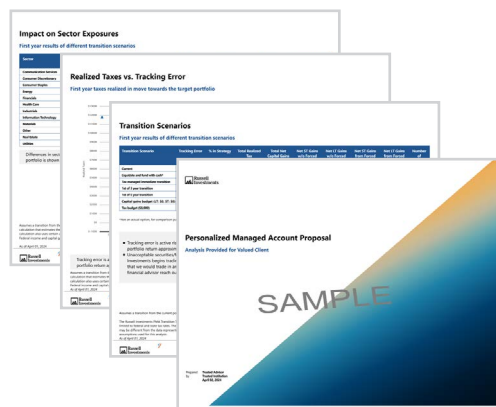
Impact on Sector Exposures

First year results of different transition scenarios

Sector

Communication Services
Consumer Discretionary
Consumer Staples
Energy
Financials
Health Care
Industrials
Information Technology
Materials
Other
Real Estate
Utilities

Differences in sec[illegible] portfolio is shown

Realized Taxes vs. Tracking Error

First year taxes realized in move towards the target portfolio

Tracking error is a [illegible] portfolio return a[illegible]

Transition Scenarios

First year results of different transition scenarios

| Transition Scenario | Tracking Error | % in Strategy | Total Realized Tax | Total Net Capital Gains | Net ST Gains w/o Forced | Net LT Gains w/o Forced | Net ST Gains from Forced | Net LT Gains from Forced | Number of |
|---|---|---|---|---|---|---|---|---|---|
| Current | | | | | | | | | |
| Liquidate and fund with cash | | | | | | | | | |
| Tax managed transition (recommended) | | | | | | | | | |
| 1st of 3 year transition | | | | | | | | | |
| 1st of 2 year transition | | | | | | | | | |
| Capital gains budget | | | | | | | | | |
| Tax budget | | | | | | | | | |

Tracking error is active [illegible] portfolio return approxim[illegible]
Unacceptable securities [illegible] Investments begins track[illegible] that we would trade in a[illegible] financial advisor reach ou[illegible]

Russell Investments

Russell Investments

Russell Investments

Personalized Managed Account Proposal

Analysis Provided for Valued Client

SAMPLE

Prepared by
Trusted Advisor
Trusted Institution
April 05, 2024